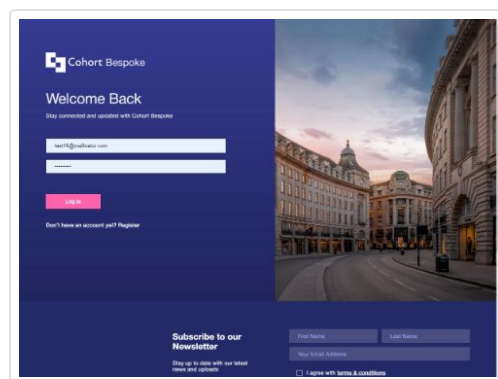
Cohort Bespoke

Welcome Back

Stay connected and updated with Cohort Bespoke

test16@mailinator.com

••••••••

Log in

Don't have an account yet? Register

Subscribe to our Newsletter

Stay up to date with our latest news and uploads

First Name

Last Name

Your Email Address

I agree with terms & conditions